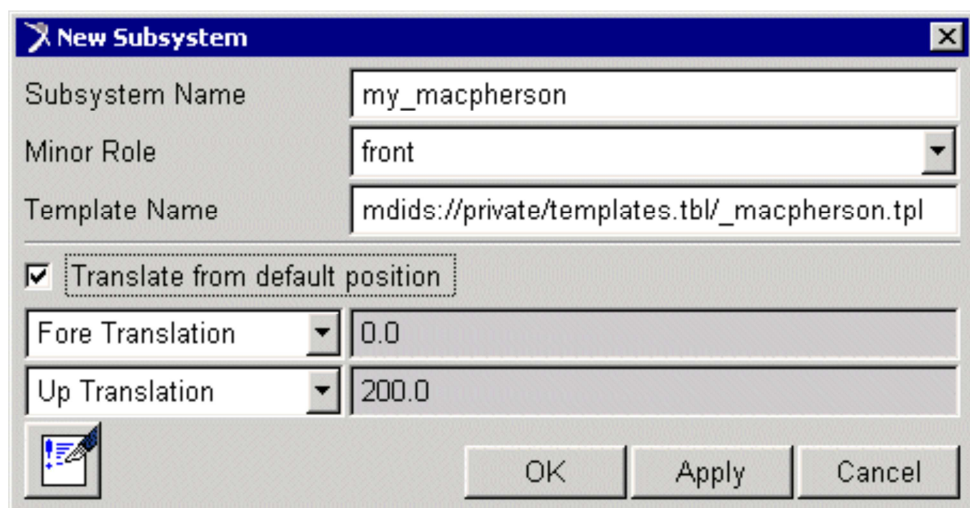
New Subsystem

Subsystem Name my_macpherson
Minor Role front
Template Name mdids://private/templates.tbl/_macpherson.tpl

Translate from default position

Fore Translation 0.0
Up Translation 200.0

OK Apply Cancel